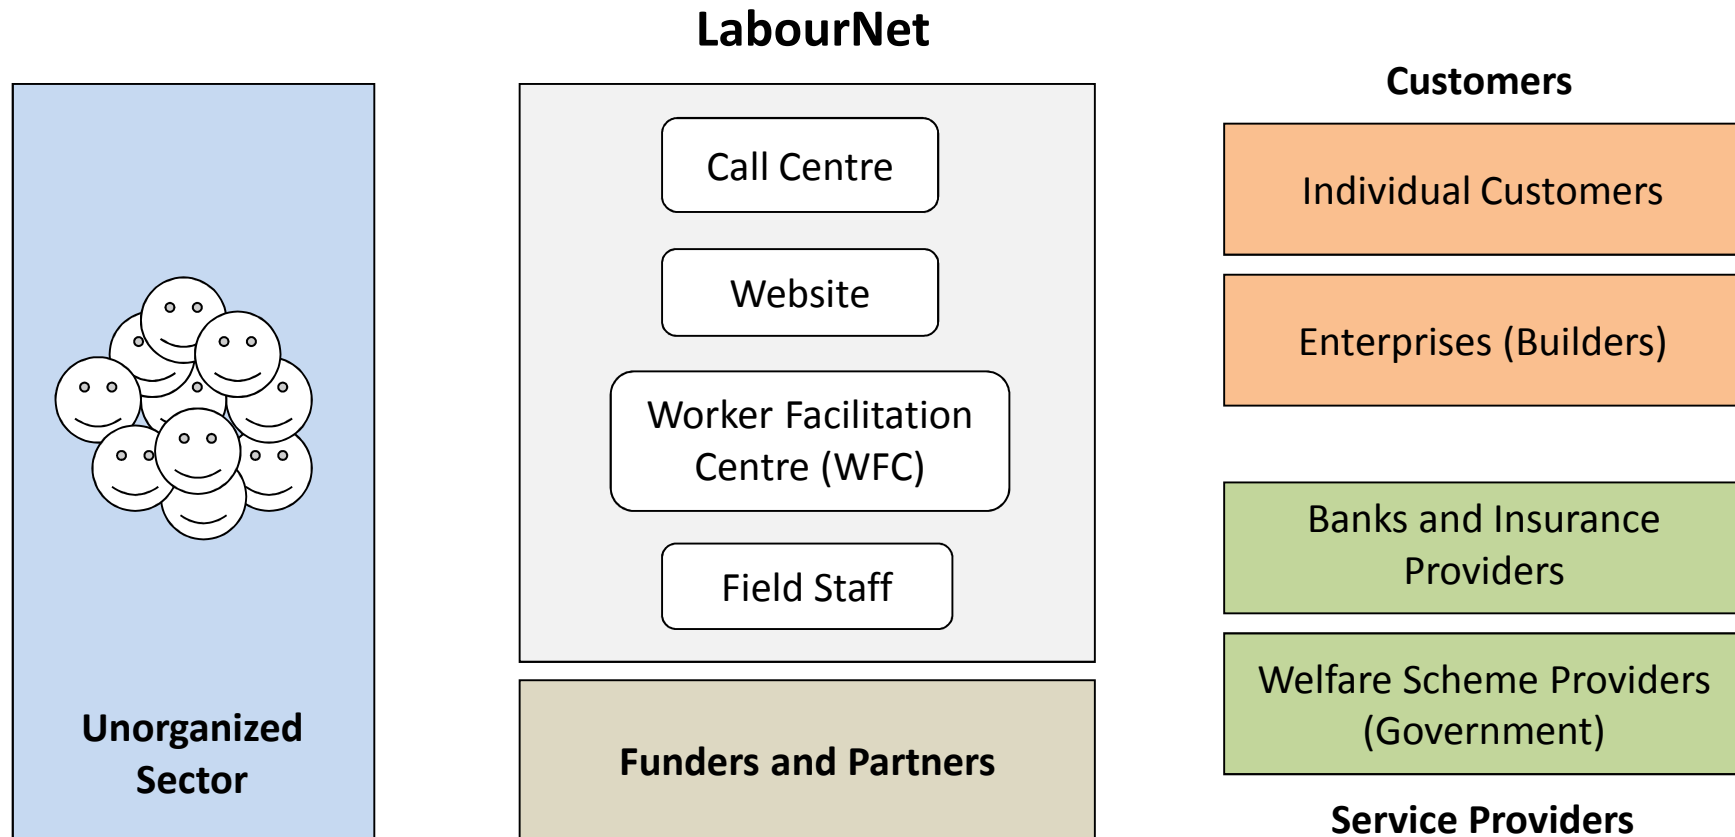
LabourNet

Unorganized Sector

Call Centre

Website

Worker Facilitation Centre (WFC)

Field Staff

Funders and Partners

Customers

Individual Customers

Enterprises (Builders)

Banks and Insurance Providers

Welfare Scheme Providers (Government)

Service Providers